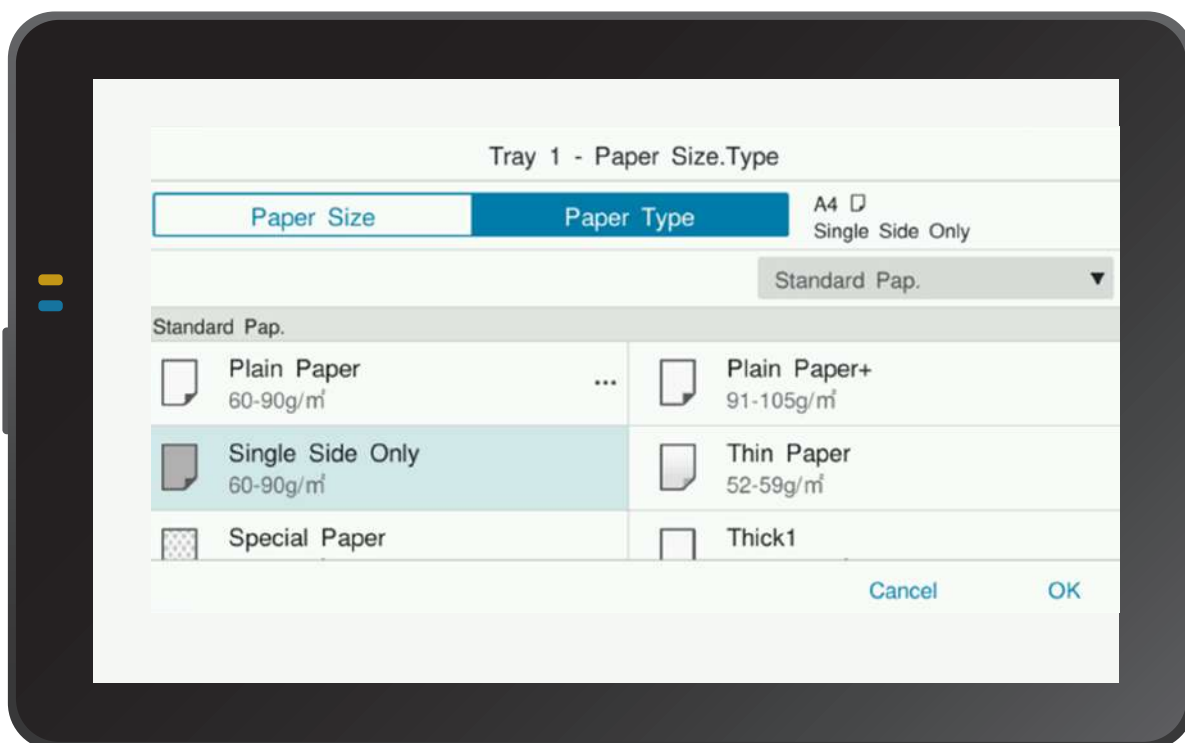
Tray 1 - Paper Size.Type

Paper Size

Paper Type

A4
Single Side Only

Standard Pap. ▼

Standard Pap.

Plain Paper
60-90g/m²

...

Plain Paper+
91-105g/m²

Single Side Only
60-90g/m²

Thin Paper
52-59g/m²

Special Paper

Thick1

Cancel

OK